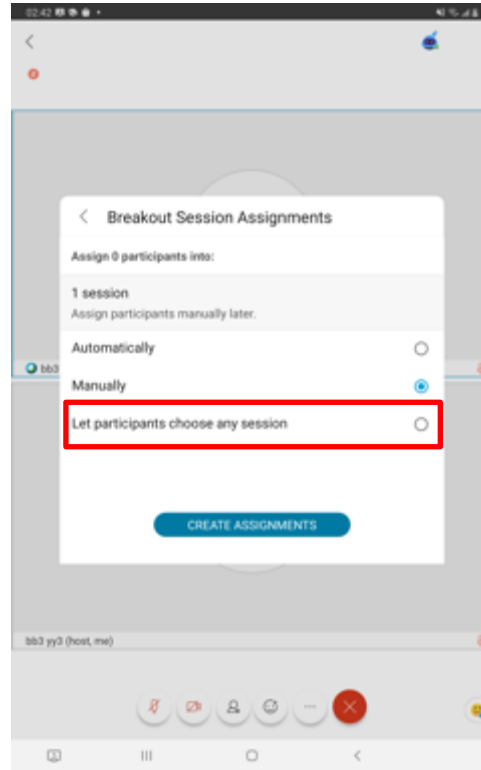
02:42

Breakout Session Assignments

Assign 0 participants into:

1 session
Assign participants manually later.

Automatically

Manually

Let participants choose any session

CREATE ASSIGNMENTS

bb3

bb3 yy3 (host, me)